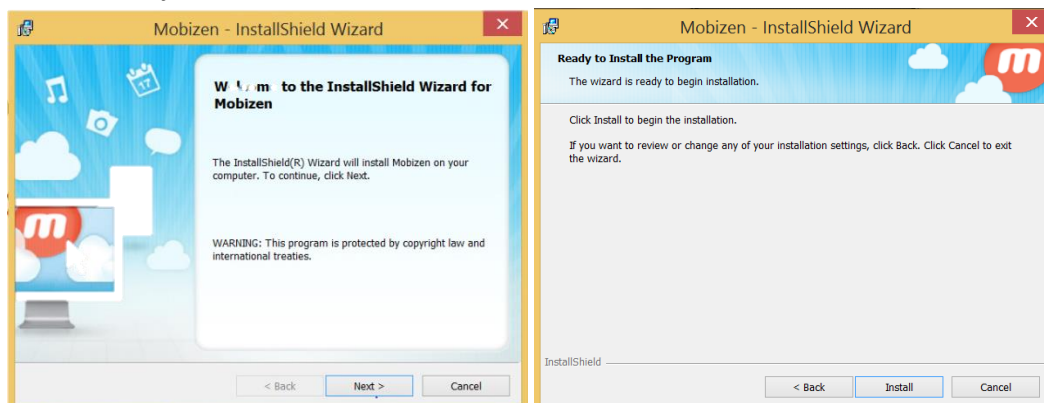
Mobizen - InstallShield Wizard

W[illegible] to the InstallShield Wizard for Mobizen

The InstallShield(R) Wizard will install Mobizen on your computer. To continue, click Next.

WARNING: This program is protected by copyright law and international treaties.

< Back Next > Cancel

Mobizen - InstallShield Wizard

Ready to Install the Program

The wizard is ready to begin installation.

Click Install to begin the installation.

If you want to review or change any of your installation settings, click Back. Click Cancel to exit the wizard.

InstallShield

< Back Install Cancel